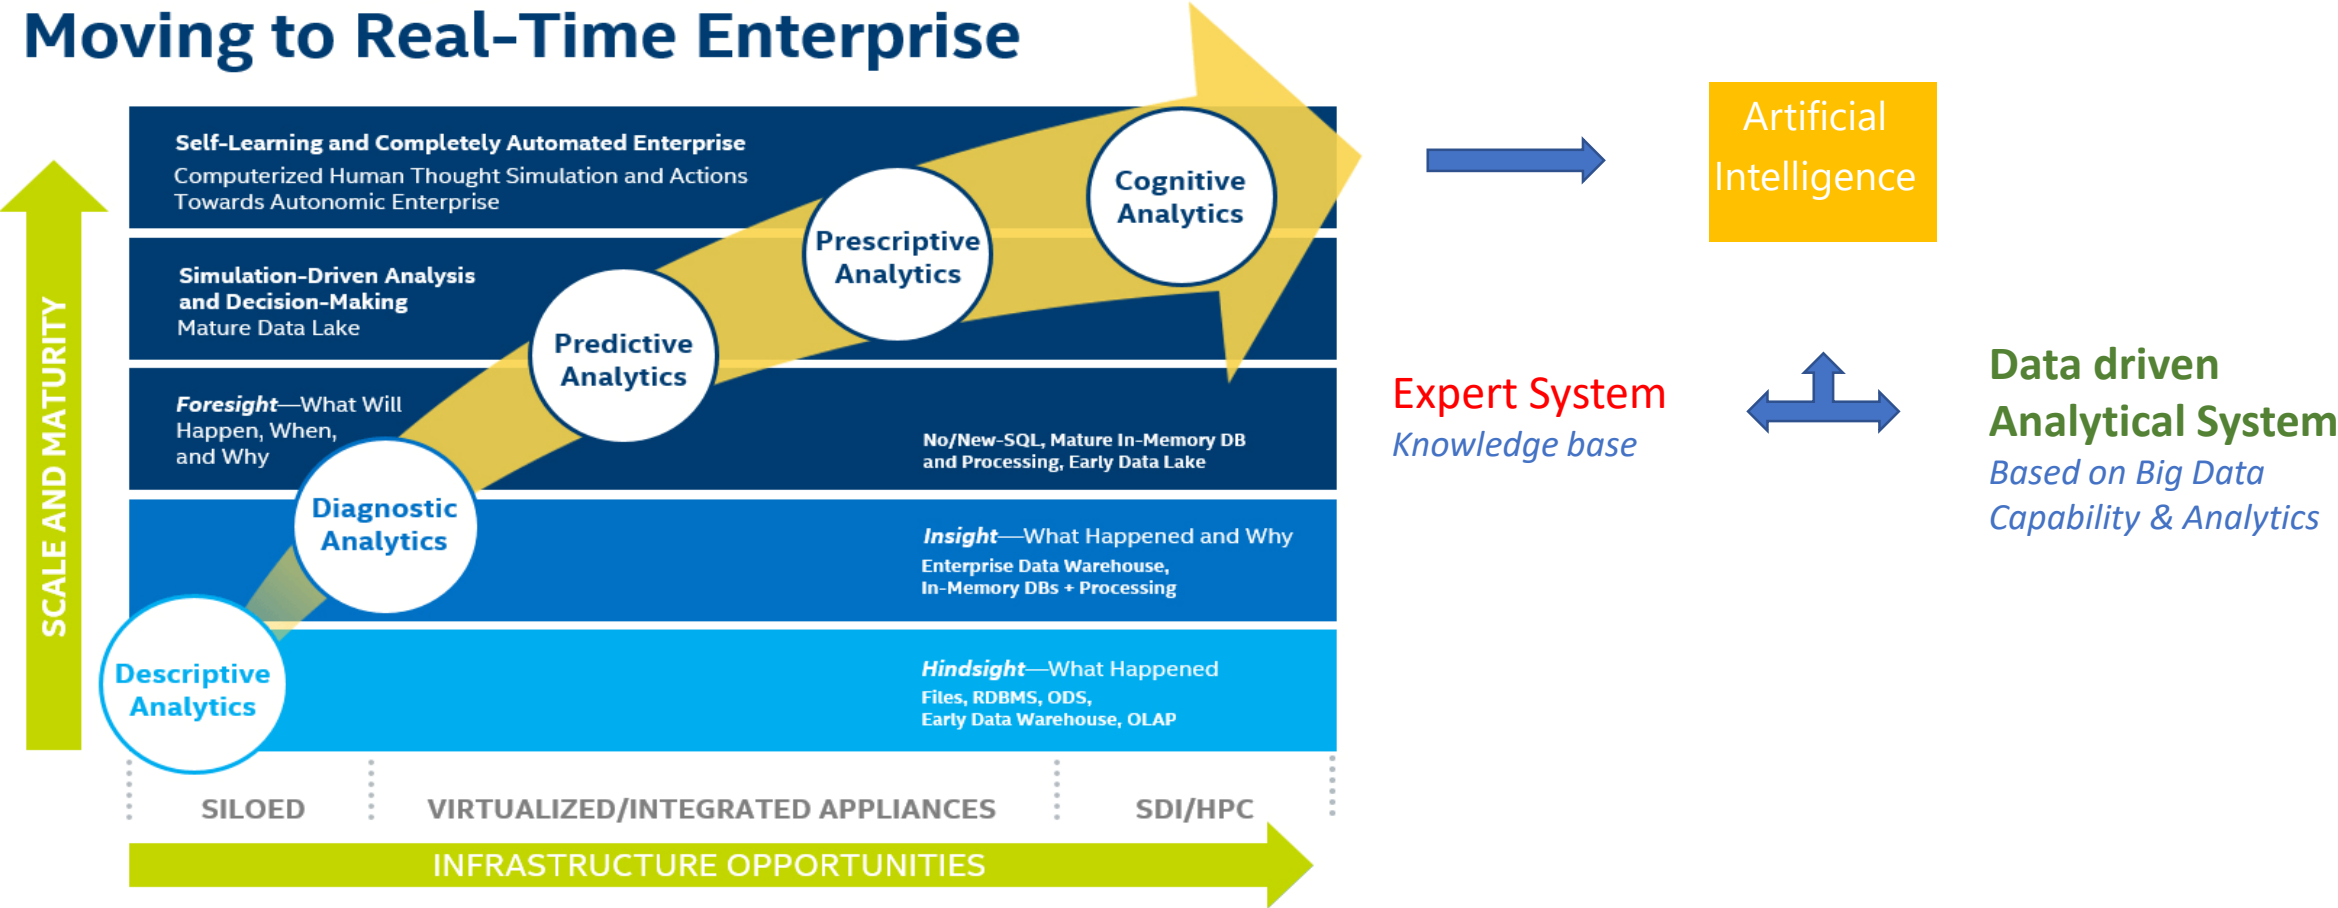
Moving to Real-Time Enterprise

SCALE AND MATURITY

Self-Learning and Completely Automated Enterprise
Computerized Human Thought Simulation and Actions Towards Autonomic Enterprise

Simulation-Driven Analysis and Decision-Making
Mature Data Lake

Foresight—What Will Happen, When, and Why

No/New-SQL, Mature In-Memory DB and Processing, Early Data Lake

Insight—What Happened and Why
Enterprise Data Warehouse, In-Memory DBs + Processing

Hindsight—What Happened
Files, RDBMS, ODS, Early Data Warehouse, OLAP

Cognitive Analytics

Prescriptive Analytics

Predictive Analytics

Diagnostic Analytics

Descriptive Analytics

SILOED

VIRTUALIZED/INTEGRATED APPLIANCES

SDI/HPC

INFRASTRUCTURE OPPORTUNITIES

Artificial Intelligence

Expert System
Knowledge base

Data driven Analytical System
Based on Big Data Capability & Analytics